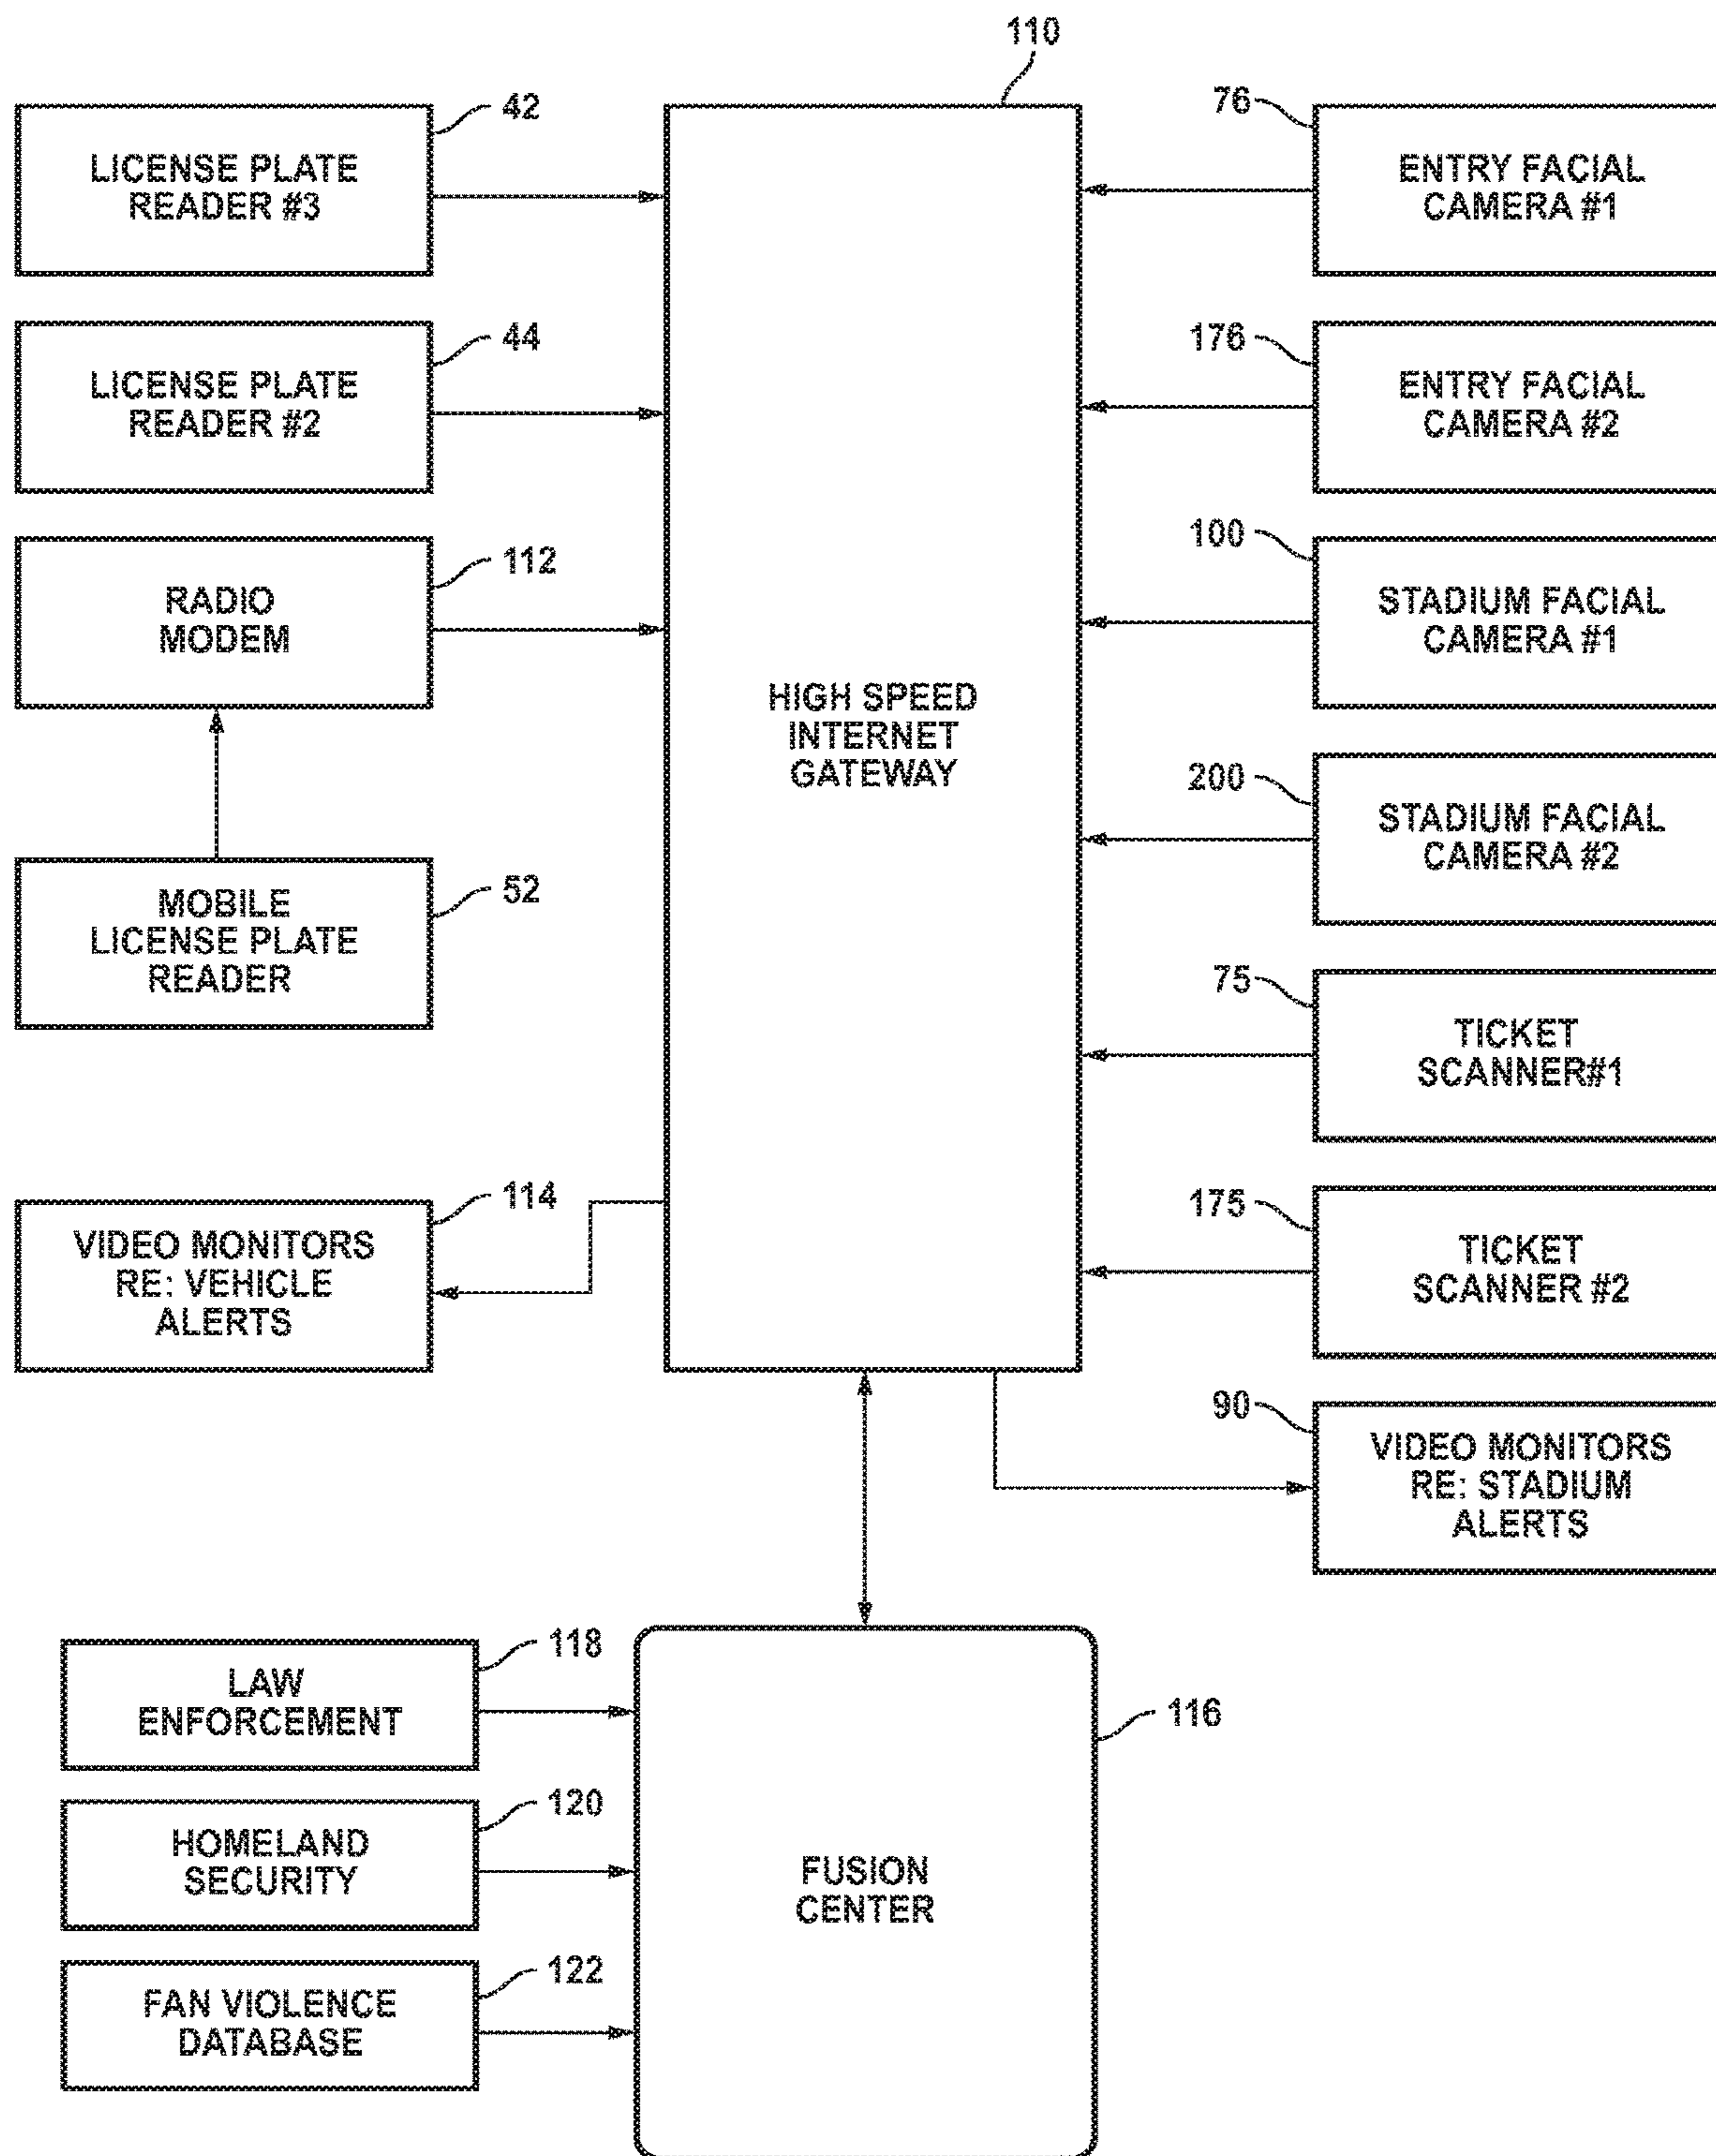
110

42
LICENSE PLATE READER #3

44
LICENSE PLATE READER #2

112
RADIO MODEM

52
MOBILE LICENSE PLATE READER

114
VIDEO MONITORS RE: VEHICLE ALERTS

HIGH SPEED INTERNET GATEWAY

76
ENTRY FACIAL CAMERA #1

176
ENTRY FACIAL CAMERA #2

100
STADIUM FACIAL CAMERA #1

200
STADIUM FACIAL CAMERA #2

75
TICKET SCANNER#1

175
TICKET SCANNER #2

90
VIDEO MONITORS RE: STADIUM ALERTS

118
LAW ENFORCEMENT

120
HOMELAND SECURITY

122
FAN VIOLENCE DATABASE

FUSION CENTER

116